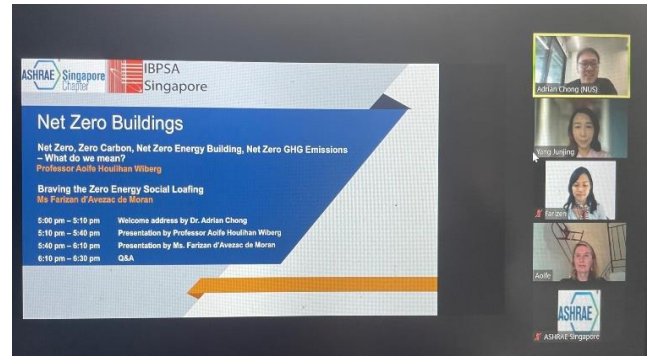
ASHRAE Singapore Chapter

IBPSA Singapore

Net Zero Buildings

Net Zero, Zero Carbon, Net Zero Energy Building, Net Zero GHG Emissions – What do we mean?
Professor Aoife Houlihan Wiberg

Braving the Zero Energy Social Loafing
Ms Farizan d'Avezac de Moran

5:00 pm – 5:10 pm Welcome address by Dr. Adrian Chong
5:10 pm – 5:40 pm Presentation by Professor Aoife Houlihan Wiberg
5:40 pm – 6:10 pm Presentation by Ms. Farizan d'Avezac de Moran
6:10 pm – 6:30 pm Q&A

Adrian Chong (NUS)

Yang Junjing

Farizan

Aoife

ASHRAE

ASHRAE Singapore